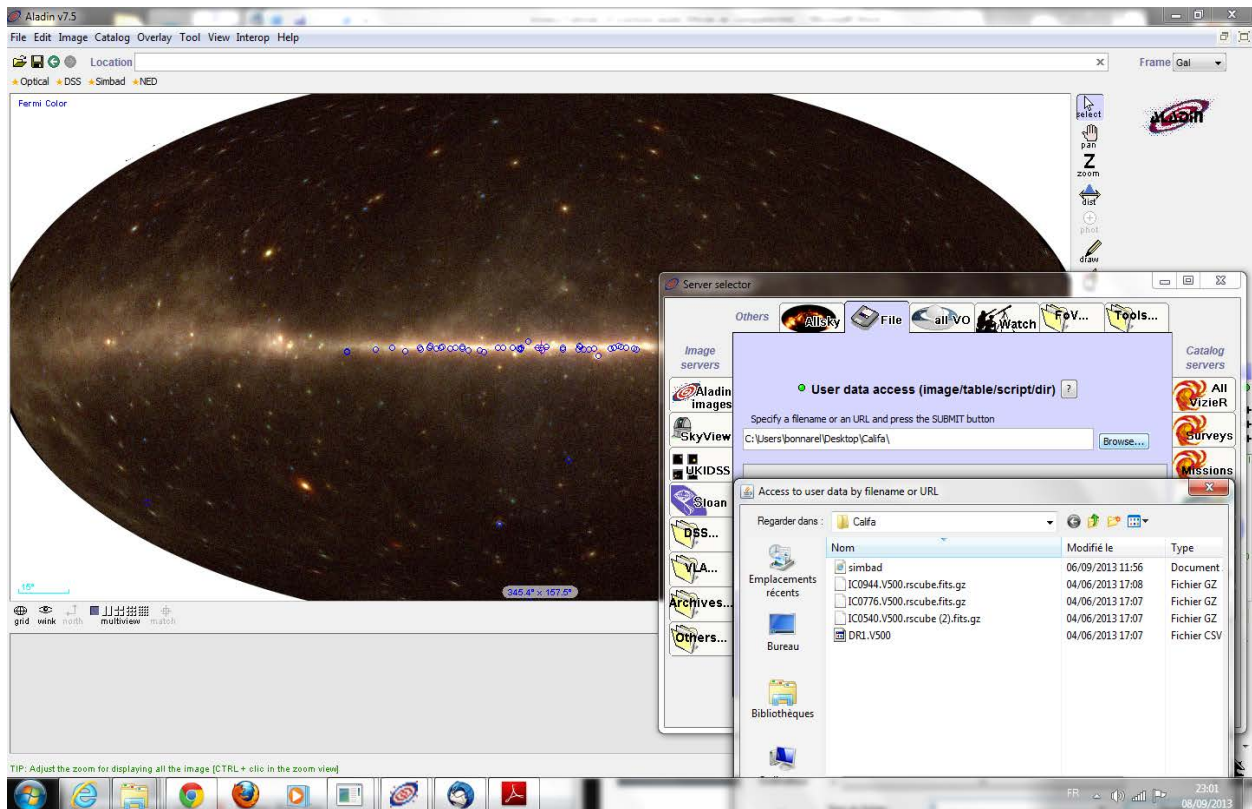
Aladin v7.5

File Edit Image Catalog Overlay Tool View Interop Help

Location

Frame Gal

Optical DSS Simbad NED

Fermi Color

select
pan
Z
zoom
dist
phot
draw

15°

345.4° x 157.5°

grid wink north multiview match

Server selector

Others Allsky File all VO Watch FoV... Tools...

Image servers

Aladin images
SkyView
UKIDSS
Sloan
DSS...
VLA...
Archives...
Others...

User data access (image/table/script/dir) ?

Specify a filename or an URL and press the SUBMIT button

C:\Users\bonnarel\Desktop\Califa\

Browse...

Catalog servers

All VizieR
Surveys
Missions

Access to user data by filename or URL

Regarder dans : Califa

Emplacements récents
Bureau
Bibliothèques

| Nom | Modifié le | Type |
|---|---|---|
| simbad | 06/09/2013 11:56 | Document |
| IC0944.V500.rscube.fits.gz | 04/06/2013 17:08 | Fichier GZ |
| IC0776.V500.rscube.fits.gz | 04/06/2013 17:07 | Fichier GZ |
| IC0540.V500.rscube (2).fits.gz | 04/06/2013 17:07 | Fichier GZ |
| DR1.V500 | 04/06/2013 17:07 | Fichier CSV |

TIP: Adjust the zoom for displaying all the image [CTRL + clic in the zoom view]

FR 23:01 08/09/2013